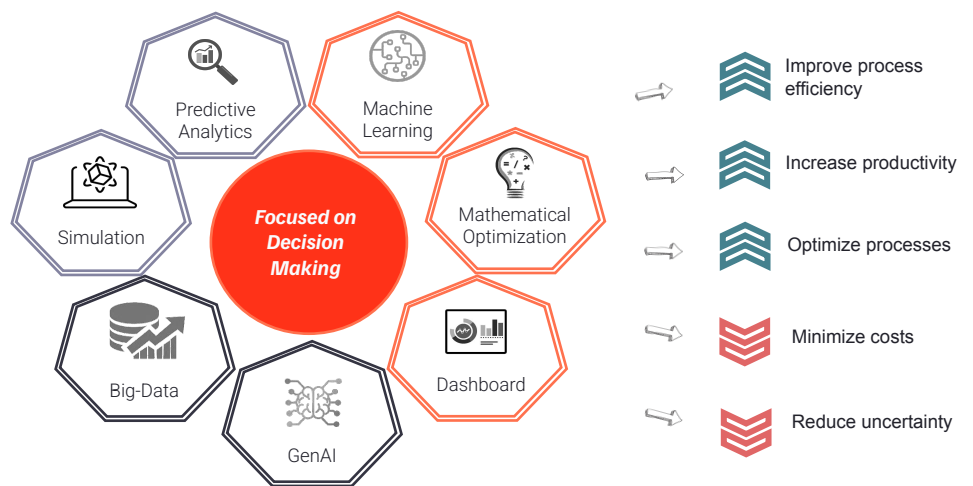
Predictive Analytics

Machine Learning

Simulation

Focused on Decision Making

Mathematical Optimization

Big-Data

Dashboard

GenAI

Improve process efficiency

Increase productivity

Optimize processes

Minimize costs

Reduce uncertainty